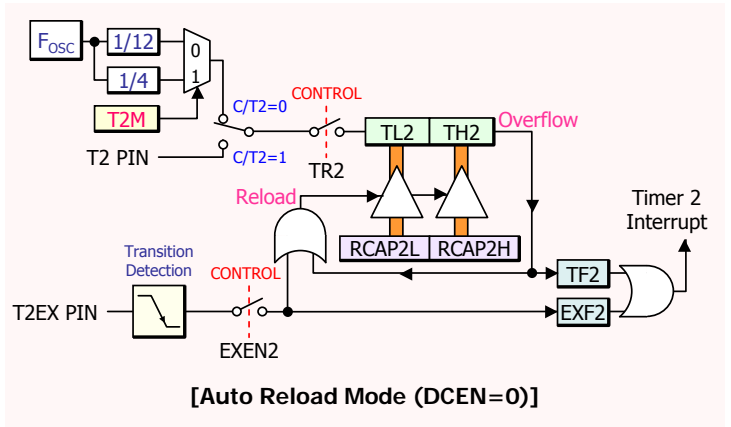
$F_{OSC}$

1/12

1/4

0

1

T2M

C/T2=0

CONTROL

T2 PIN

C/T2=1

TR2

TL2

TH2

Overflow

Reload

RCAP2L

RCAP2H

Timer 2 Interrupt

Transition Detection

CONTROL

TF2

T2EX PIN

EXF2

EXEN2

[Auto Reload Mode (DCEN=0)]